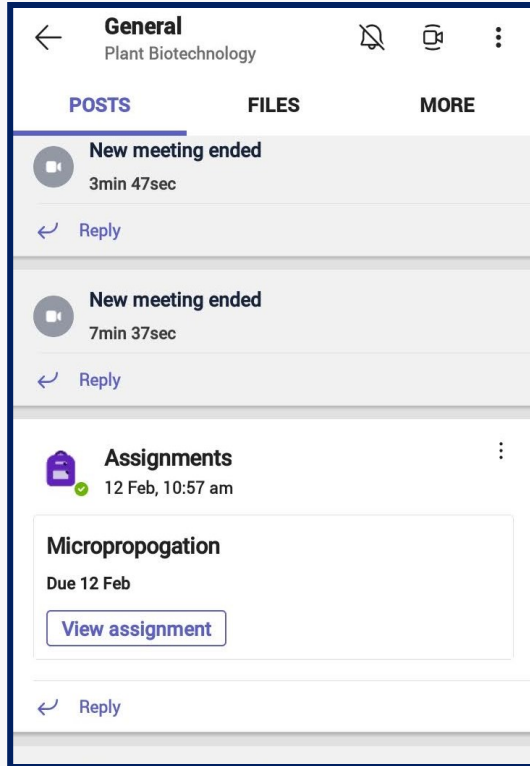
General
Plant Biotechnology

POSTS FILES MORE

New meeting ended
3min 47sec

Reply

New meeting ended
7min 37sec

Reply

Assignments
12 Feb, 10:57 am

Micropropogation
Due 12 Feb
View assignment

Reply